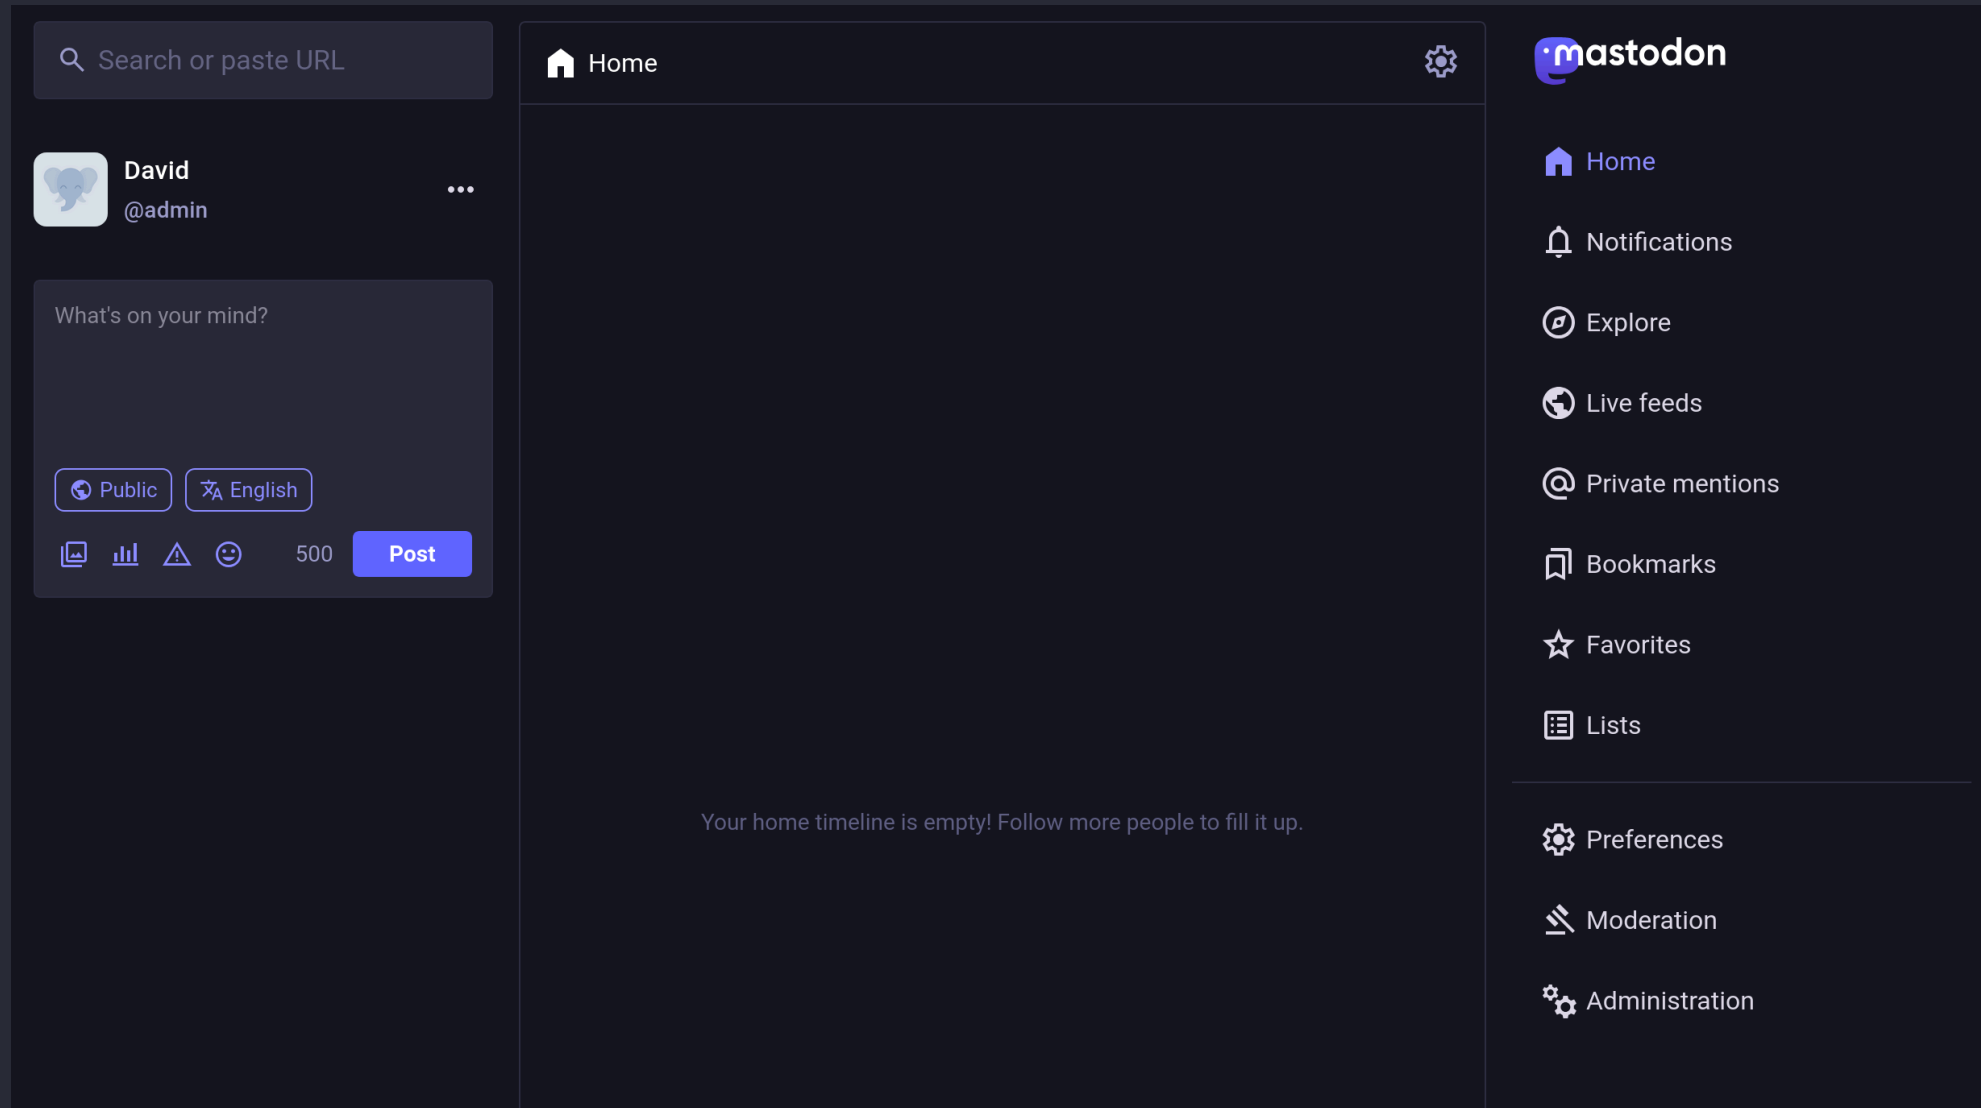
Search or paste URL

David
@admin

What's on your mind?

Public English

500 Post

Home

Your home timeline is empty! Follow more people to fill it up.

mastodon

Home

Notifications

Explore

Live feeds

Private mentions

Bookmarks

Favorites

Lists

Preferences

Moderation

Administration